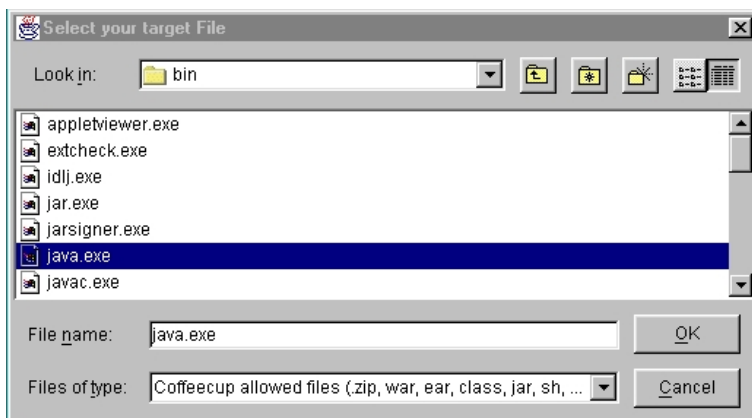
Select your target File

Look in: bin

appletviewer.exe
extcheck.exe
idlj.exe
jar.exe
jarsigner.exe
java.exe
javac.exe

File name: java.exe

OK

Files of type: Coffeecup allowed files (.zip, war, ear, class, jar, sh, ...

Cancel